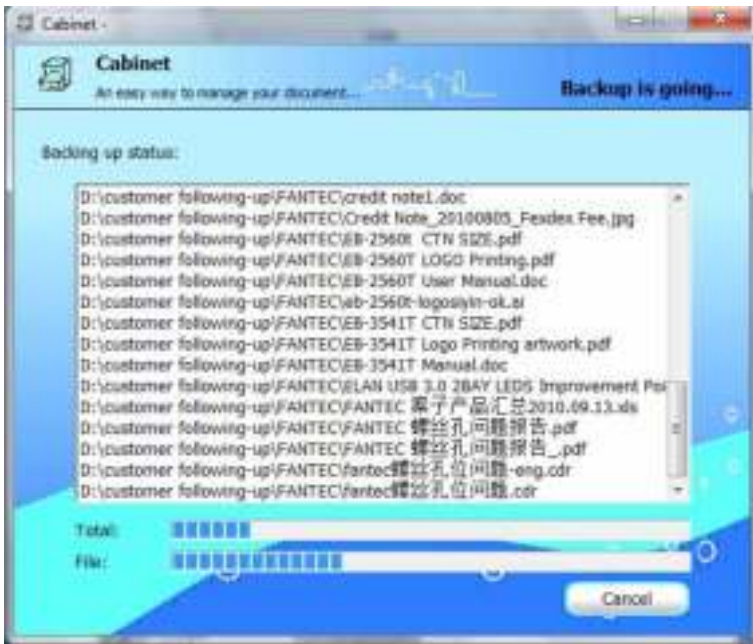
Cabinet -

Cabinet

An easy way to manage your document...

Backup is going...

Backing up status:

D:\customer following-up\FANTEC\credit note1.doc
D:\customer following-up\FANTEC\Credit Note_20100805_Fexdex Fee.jpg
D:\customer following-up\FANTEC\EB-2560t CTN SIZE.pdf
D:\customer following-up\FANTEC\EB-2560T LOGO Printing.pdf
D:\customer following-up\FANTEC\EB-2560T User Manual.doc
D:\customer following-up\FANTEC\eb-2560t-logosiyin-ok.ai
D:\customer following-up\FANTEC\EB-3541T CTN SIZE.pdf
D:\customer following-up\FANTEC\EB-3541T Logo Printing artwork.pdf
D:\customer following-up\FANTEC\EB-3541T Manual.doc
D:\customer following-up\FANTEC\ELAN USB 3.0 2BAY LEDS Improvement Po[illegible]
D:\customer following-up\FANTEC\FANTEC 塞子产品汇总2010.09.13.xls
D:\customer following-up\FANTEC\FANTEC 螺丝孔问题报告.pdf
D:\customer following-up\FANTEC\FANTEC 螺丝孔问题报告_.pdf
D:\customer following-up\FANTEC\fantec螺丝孔位问题-eng.cdr
D:\customer following-up\FANTEC\fantec螺丝孔位问题.cdr

Total:

File:

Cancel